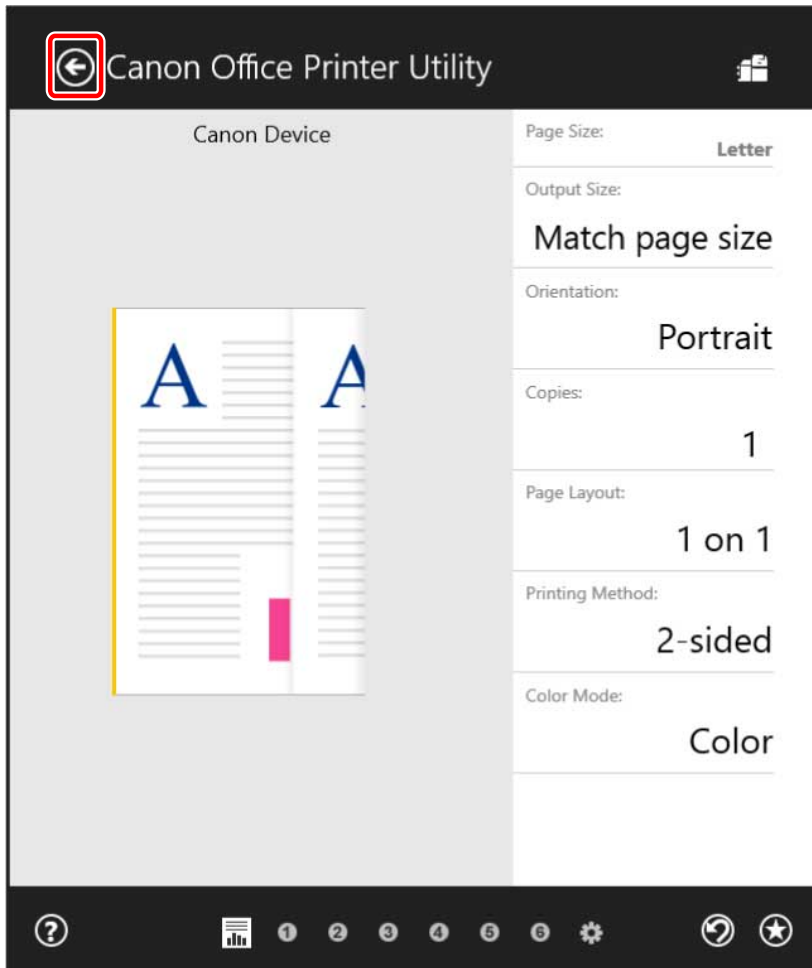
Canon Office Printer Utility

Canon Device

A

A

Page Size:
Letter

Output Size:
Match page size

Orientation:
Portrait

Copies:
1

Page Layout:
1 on 1

Printing Method:
2-sided

Color Mode:
Color

?

1 2 3 4 5 6